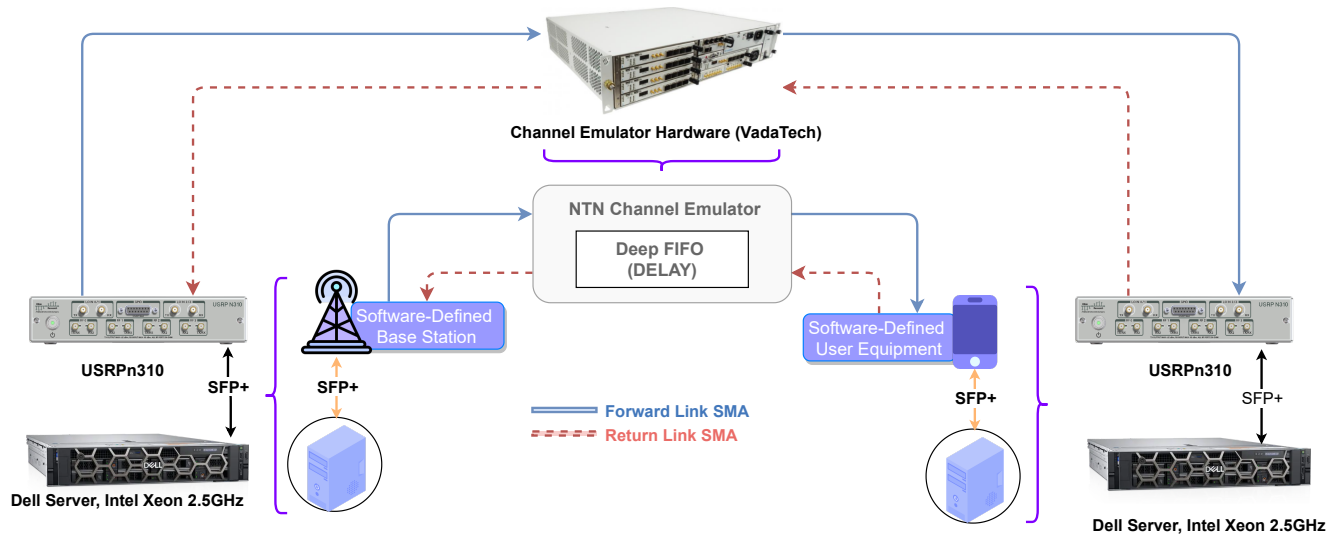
Channel Emulator Hardware (VadaTech)

NTN Channel Emulator

Deep FIFO (DELAY)

USRP N310

USRPn310

SFP+

Dell Server, Intel Xeon 2.5GHz

Software-Defined Base Station

SFP+

Forward Link SMA

Return Link SMA

Software-Defined User Equipment

SFP+

USRP N310

USRPn310

SFP+

Dell Server, Intel Xeon 2.5GHz